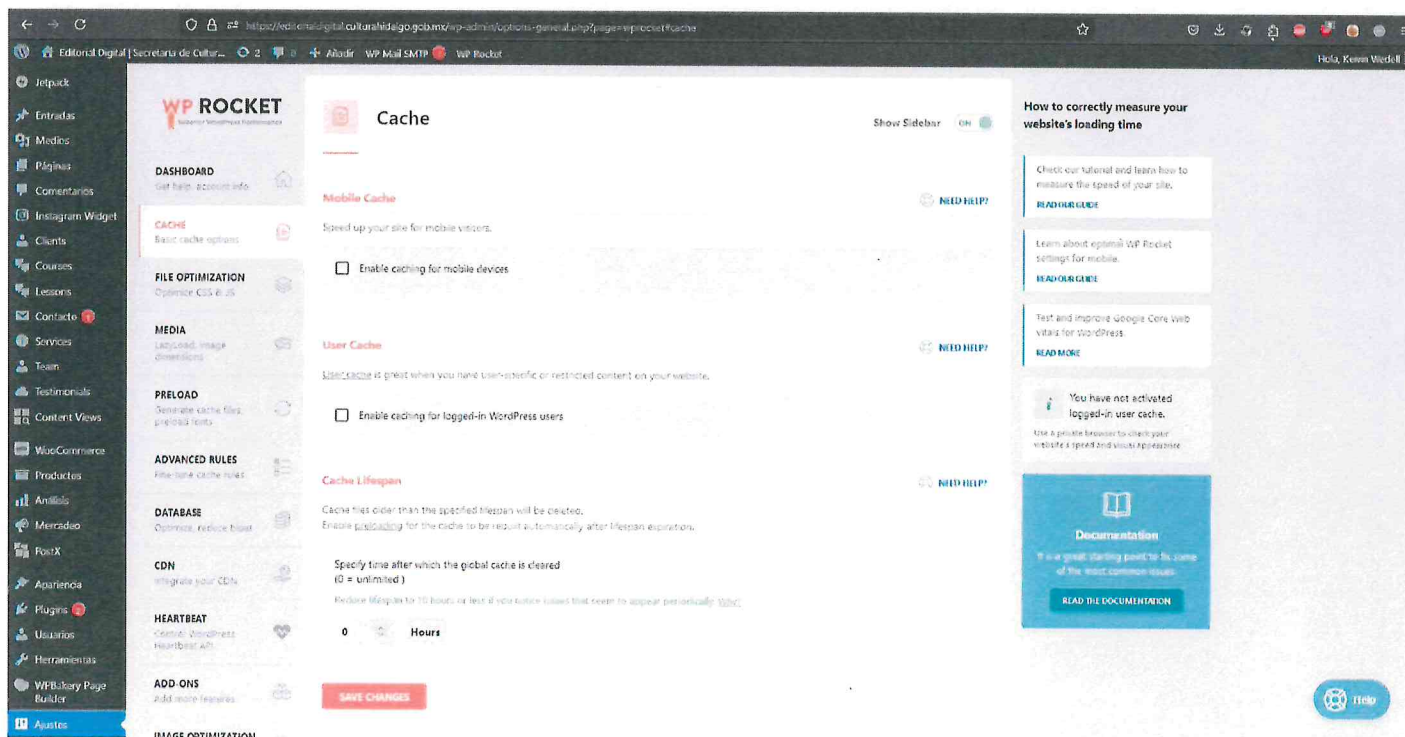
https://editorialdigital.culturahidalgo.gob.mx/wp-admin/options-general.php?page=wprocket#cache

Editorial Digital | Secretaría de Cultur... 2 0 + Añadir WP Mail SMTP WP Rocket

Hola, Kevin Wedell

Jetpack
Entradas
Medios
Páginas
Comentarios
Instagram Widget
Clients
Courses
Lessons
Contacto
Services
Team
Testimonials
Content Views
WooCommerce
Productos
Análisis
Mercadeo
PostX
Apariencia
Plugins
Usuarios
Herramientas
WPBakery Page Builder
Ajustes

WP ROCKET
Superior WordPress Performance

DASHBOARD
Get help, account info

CACHE
Basic cache options

FILE OPTIMIZATION
Optimize CSS & JS

MEDIA
LazyLoad, image dimensions

PRELOAD
Generate cache files, preload fonts

ADVANCED RULES
Fine-tune cache rules

DATABASE
Optimize, reduce bloat

CDN
Integrate your CDN

HEARTBEAT
Control WordPress Heartbeat API

ADD-ONS
Add more features

IMAGE OPTIMIZATION

Cache

Show Sidebar ON

Mobile Cache
NEED HELP?
Speed up your site for mobile visitors.

Enable caching for mobile devices

User Cache
NEED HELP?
User cache is great when you have user-specific or restricted content on your website.

Enable caching for logged-in WordPress users

Cache Lifespan
NEED HELP?
Cache files older than the specified lifespan will be deleted.
Enable preloading for the cache to be rebuilt automatically after lifespan expiration.

Specify time after which the global cache is cleared
(0 = unlimited )

Reduce lifespan to 10 hours or less if you notice issues that seem to appear periodically. Why?

0 Hours

SAVE CHANGES

How to correctly measure your website's loading time

Check our tutorial and learn how to measure the speed of your site.
READ OUR GUIDE

Learn about optimal WP Rocket settings for mobile.
READ OUR GUIDE

Test and improve Google Core Web Vitals for WordPress.
READ MORE

You have not activated logged-in user cache.
Use a private browser to check your website's speed and visual appearance.

Documentation
It is a great starting point to fix some of the most common issues.
READ THE DOCUMENTATION

Help